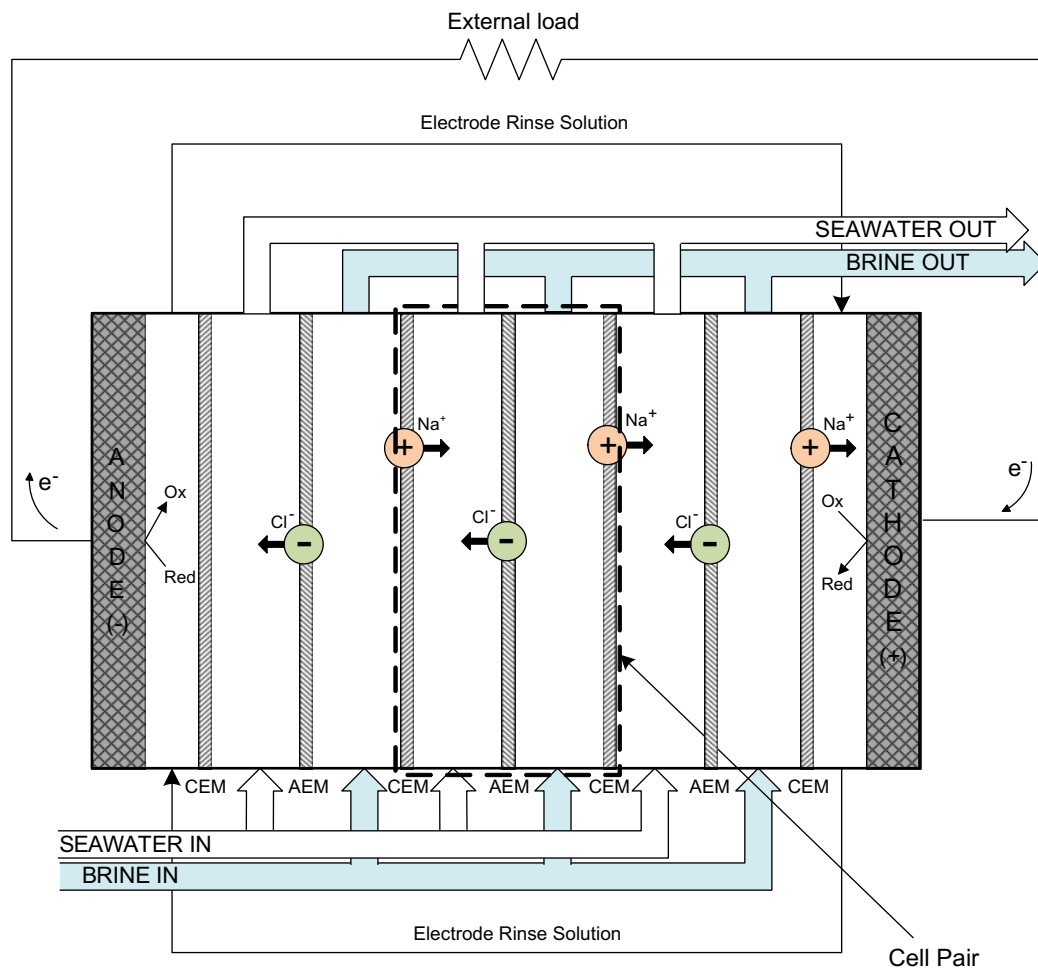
External load

Electrode Rinse Solution

SEAWATER OUT

BRINE OUT

$e^-$

A N O D E (-)

Ox

Red

$Cl^-$

$Na^+$

$Cl^-$

$Na^+$

$Cl^-$

$Na^+$

C A T H O D E (+)

$e^-$

Ox

Red

CEM AEM CEM AEM CEM AEM CEM

SEAWATER IN

BRINE IN

Electrode Rinse Solution

Cell Pair